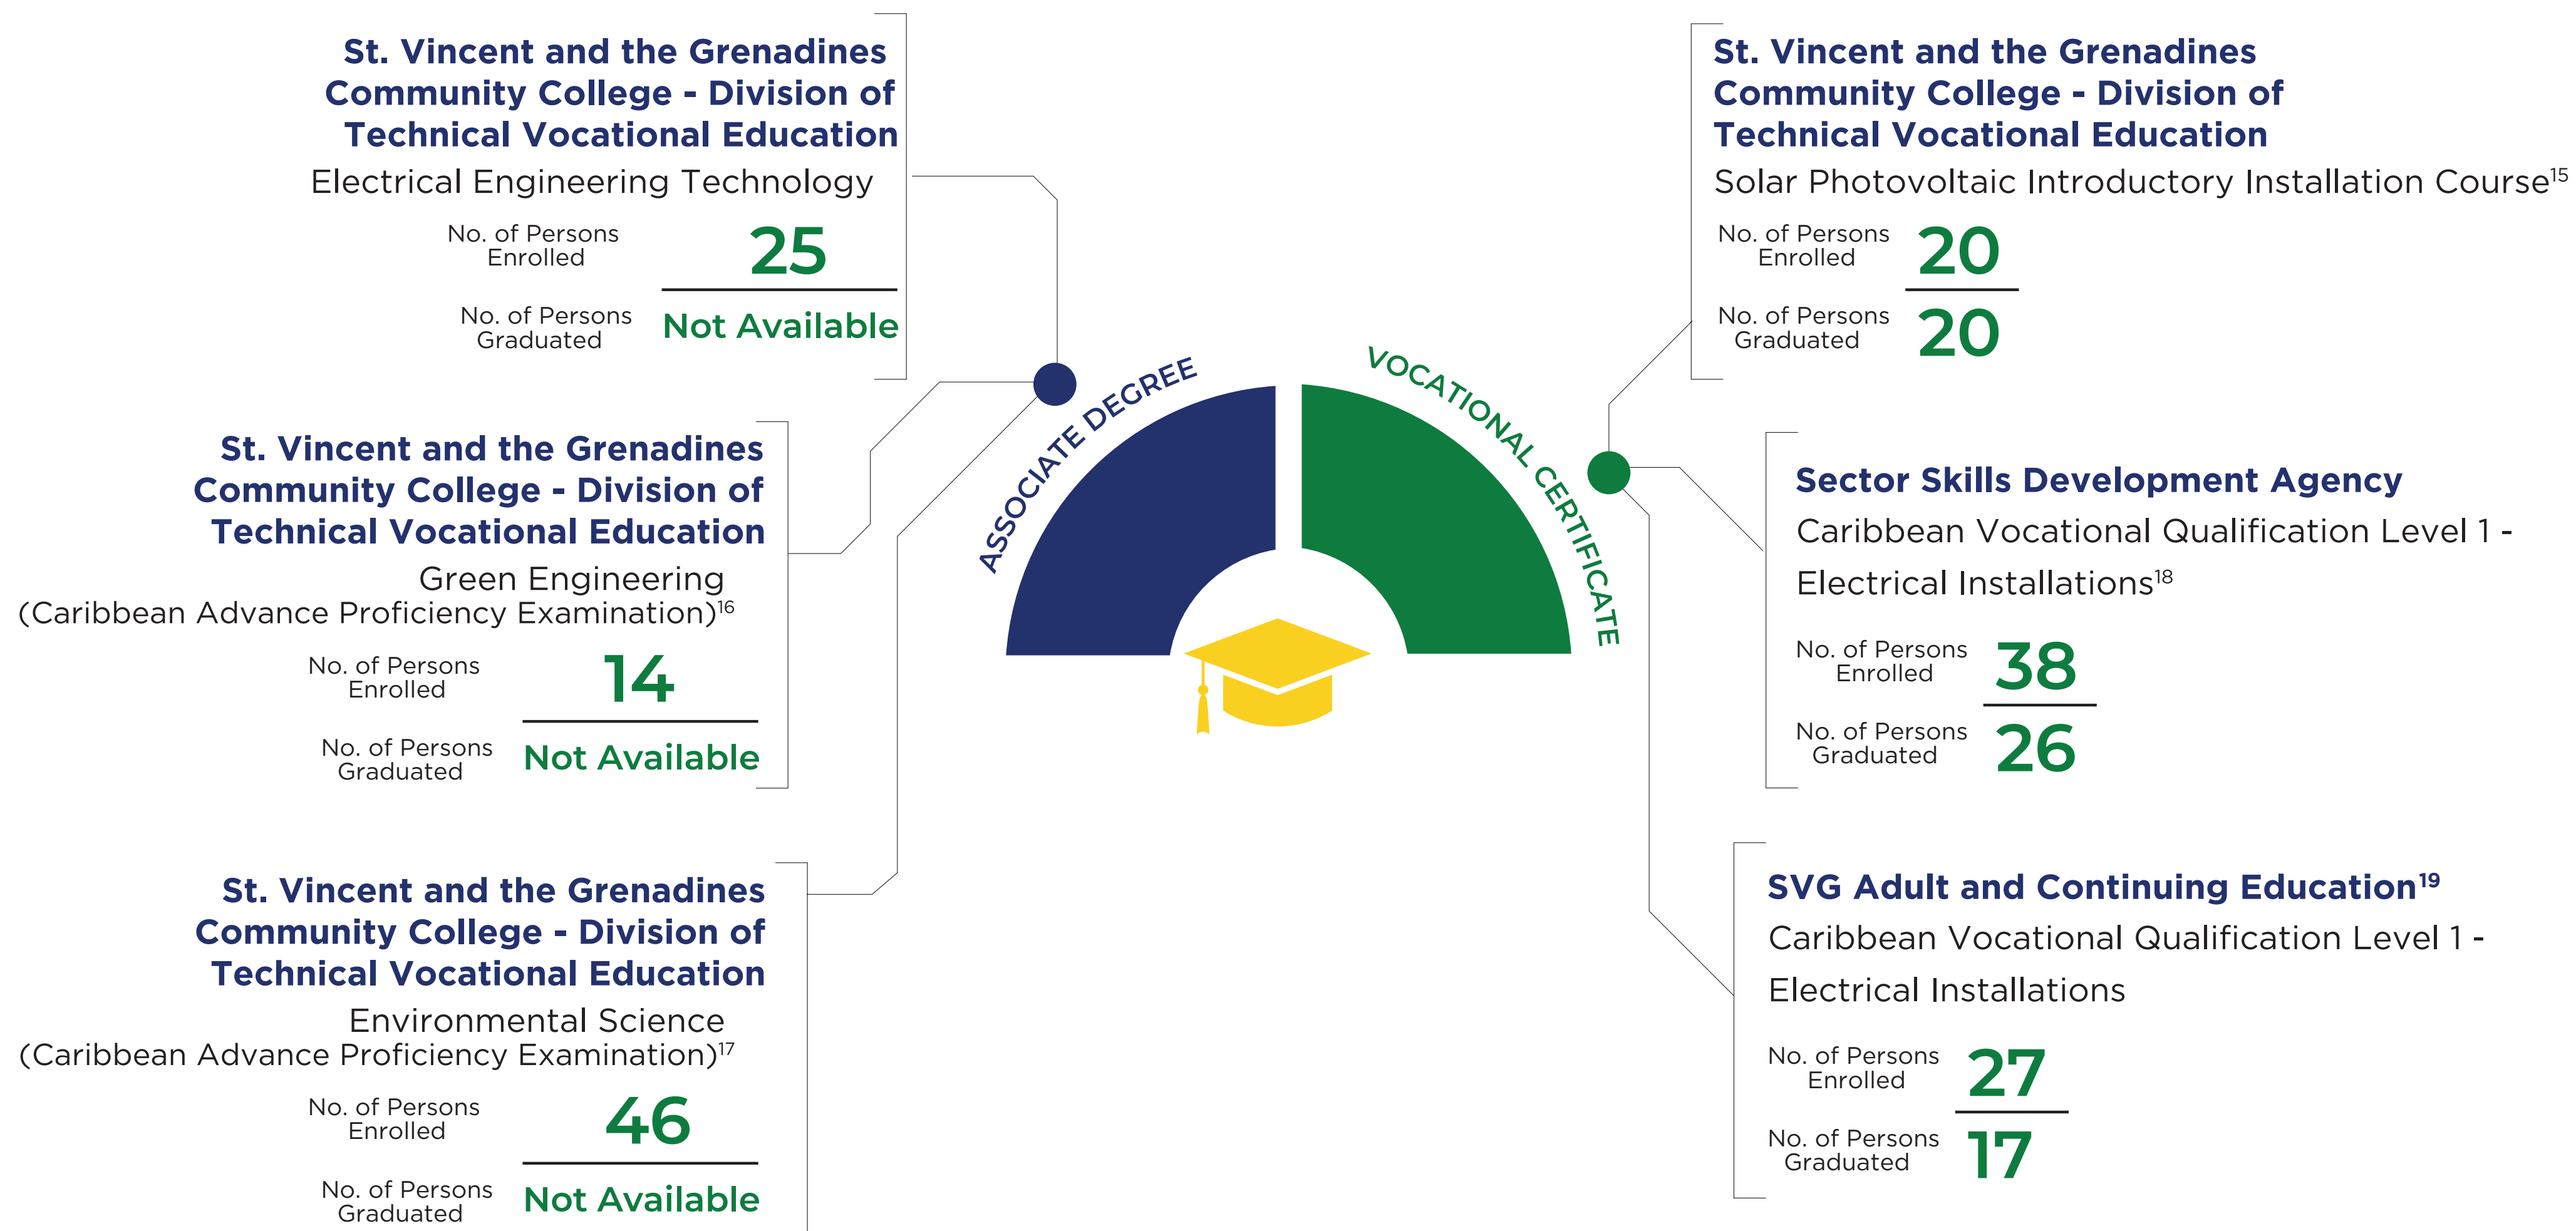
St. Vincent and the Grenadines Community College - Division of Technical Vocational Education

Electrical Engineering Technology

No. of Persons Enrolled 25

No. of Persons Graduated Not Available

St. Vincent and the Grenadines Community College - Division of Technical Vocational Education

Green Engineering (Caribbean Advance Proficiency Examination)$^{16}$

No. of Persons Enrolled 14

No. of Persons Graduated Not Available

St. Vincent and the Grenadines Community College - Division of Technical Vocational Education

Environmental Science (Caribbean Advance Proficiency Examination)$^{17}$

No. of Persons Enrolled 46

No. of Persons Graduated Not Available

ASSOCIATE DEGREE

VOCATIONAL CERTIFICATE

St. Vincent and the Grenadines Community College - Division of Technical Vocational Education

Solar Photovoltaic Introductory Installation Course$^{15}$

No. of Persons Enrolled 20

No. of Persons Graduated 20

Sector Skills Development Agency

Caribbean Vocational Qualification Level 1 - Electrical Installations$^{18}$

No. of Persons Enrolled 38

No. of Persons Graduated 26

SVG Adult and Continuing Education$^{19}$

Caribbean Vocational Qualification Level 1 - Electrical Installations

No. of Persons Enrolled 27

No. of Persons Graduated 17